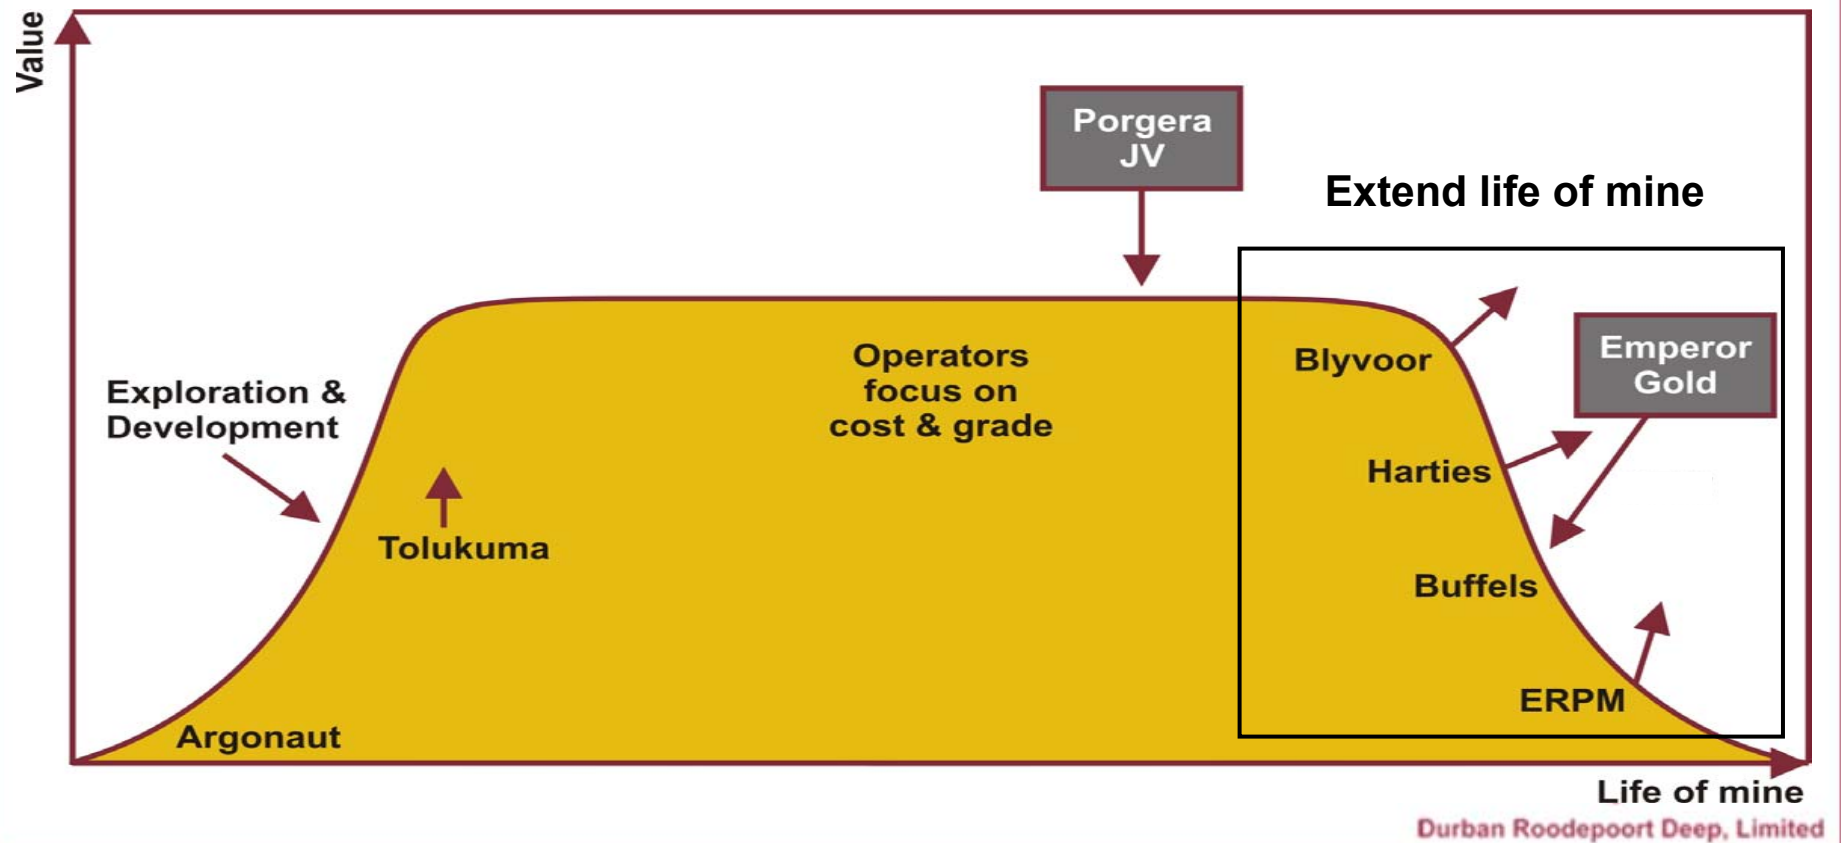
Value

Porgera JV

Extend life of mine

Operators focus on cost & grade

Blyvoor

Emperor Gold

Exploration & Development

Harties

Tolukuma

Buffels

ERPM

Argonaut

Life of mine

Durban Roodepoort Deep, Limited